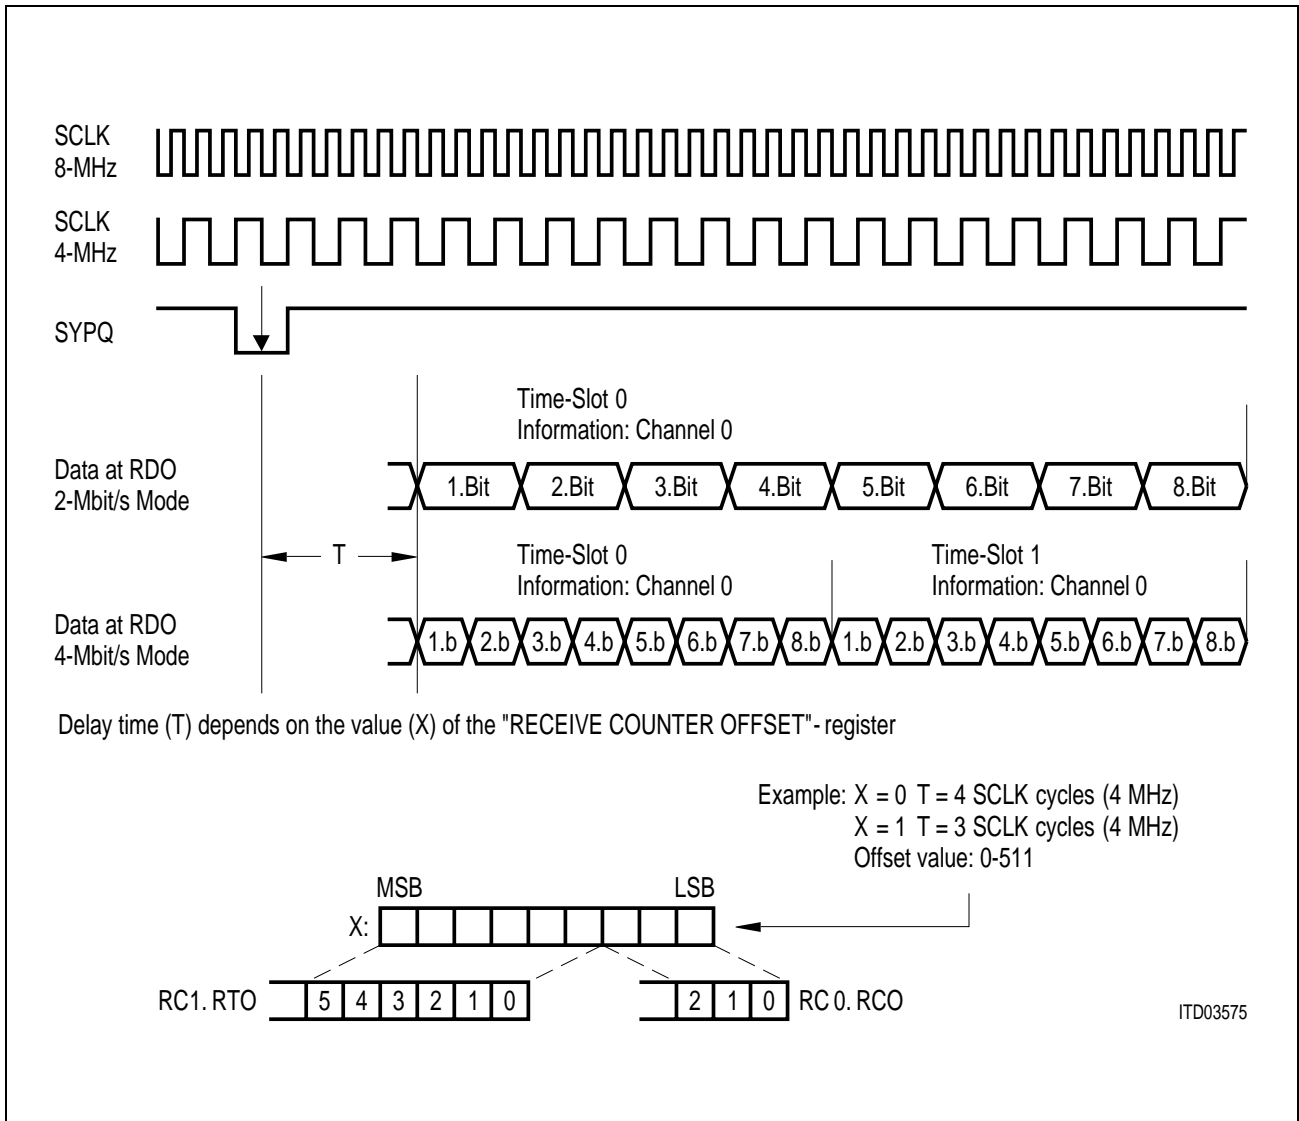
SCLK
8-MHz

SCLK
4-MHz

SYPQ

Time-Slot 0
Information: Channel 0

Data at RDO
2-Mbit/s Mode

1.Bit 2.Bit 3.Bit 4.Bit 5.Bit 6.Bit 7.Bit 8.Bit

T

Time-Slot 0
Information: Channel 0

Time-Slot 1
Information: Channel 0

Data at RDO
4-Mbit/s Mode

1.b 2.b 3.b 4.b 5.b 6.b 7.b 8.b 1.b 2.b 3.b 4.b 5.b 6.b 7.b 8.b

Delay time (T) depends on the value (X) of the "RECEIVE COUNTER OFFSET"- register

Example: X = 0 T = 4 SCLK cycles (4 MHz)
X = 1 T = 3 SCLK cycles (4 MHz)
Offset value: 0-511

MSB

LSB

X:

RC1. RTO

| 5 | 4 | 3 | 2 | 1 | 0 |
|---|---|---|---|---|---|

| 2 | 1 | 0 |
|---|---|---|

RC 0. RCO

ITD03575